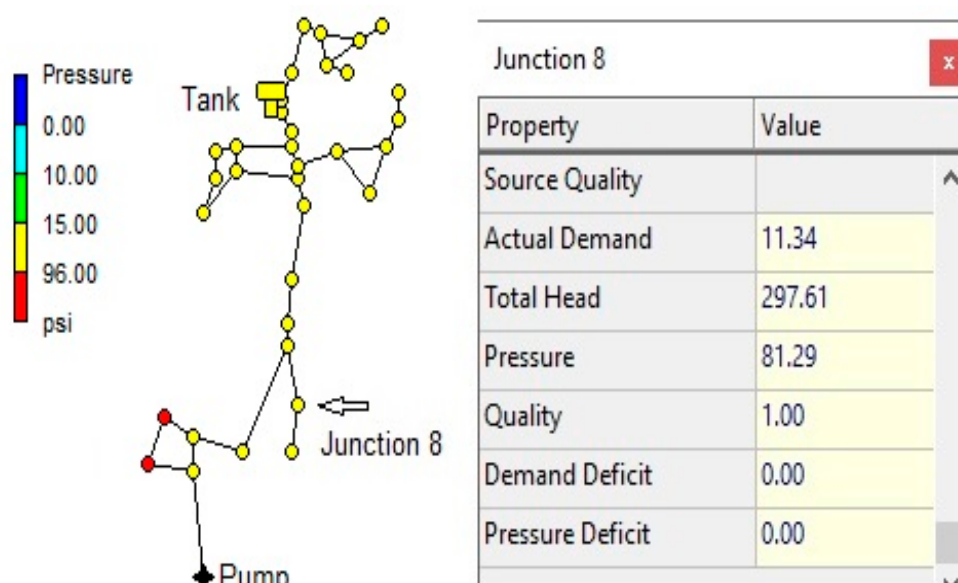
Pressure
0.00
10.00
15.00
96.00
psi

Tank

Junction 8

Pump

Junction 8 x

| Property | Value |
|---|---|
| Source Quality | |
| Actual Demand | 11.34 |
| Total Head | 297.61 |
| Pressure | 81.29 |
| Quality | 1.00 |
| Demand Deficit | 0.00 |
| Pressure Deficit | 0.00 |